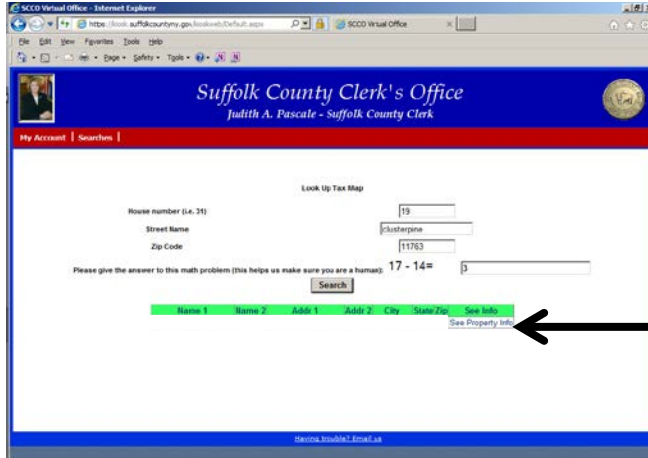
SCCO Virtual Office - Internet Explorer

https://lookup.suffolkcountyny.gov/lookweb/Default.aspx

SCCO Virtual Office

File Edit View Favorites Tools Help

Page Safety Tools

Suffolk County Clerk's Office

Judith A. Pascale - Suffolk County Clerk

My Account | Searches |

Look Up Tax Map

House number (i.e. 31) 19

Street Name clusterpine

Zip Code 11763

Please give the answer to this math problem (this helps us make sure you are a human): 17 - 14= 3

Search

| Name 1 | Name 2 | Addr 1 | Addr 2 | City | State | Zip | See Info |
|---|---|---|---|---|---|---|---|
| | | | | | | | See Property Info |

Having trouble? Email us